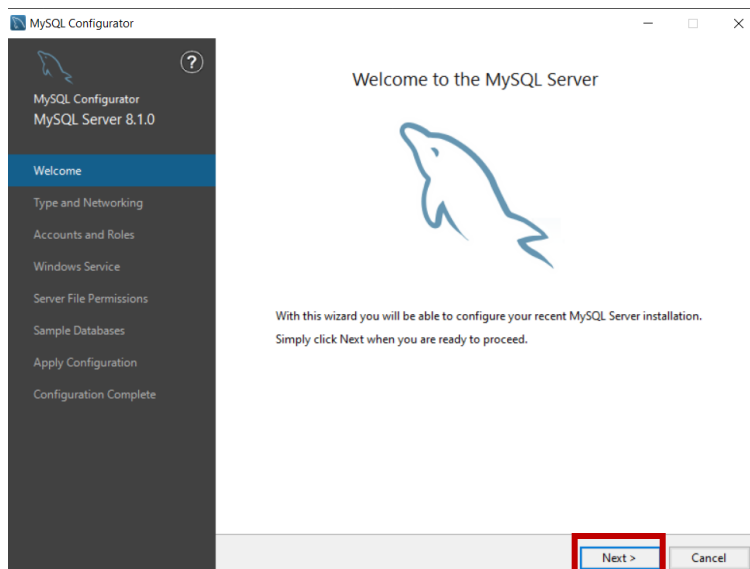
MySQL Configurator

?

MySQL Configurator
MySQL Server 8.1.0

Welcome
Type and Networking
Accounts and Roles
Windows Service
Server File Permissions
Sample Databases
Apply Configuration
Configuration Complete

Welcome to the MySQL Server

With this wizard you will be able to configure your recent MySQL Server installation.
Simply click Next when you are ready to proceed.

Next >
Cancel